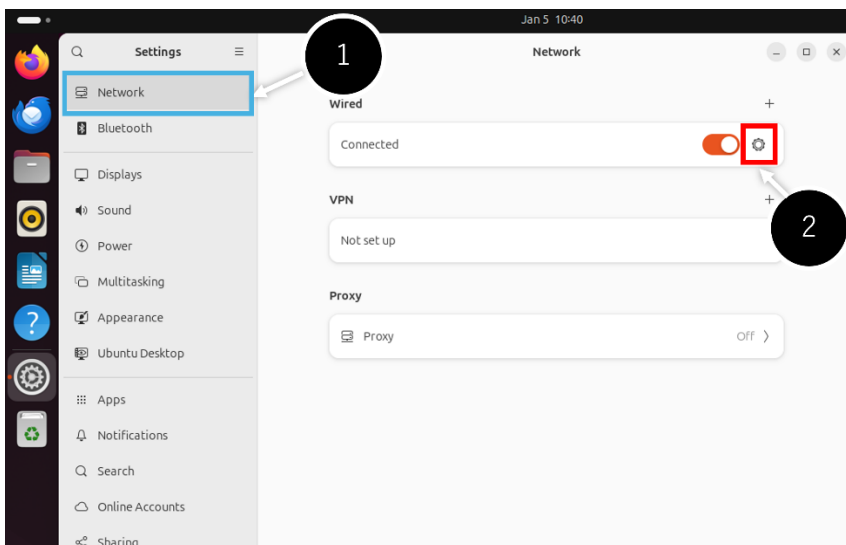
Jan 5 10:40

Settings

Network

Bluetooth

Displays

Sound

Power

Multitasking

Appearance

Ubuntu Desktop

Apps

Notifications

Search

Online Accounts

Sharing

Network

1

Wired

+

Connected

2

VPN

+

Not set up

Proxy

Proxy

Off ›